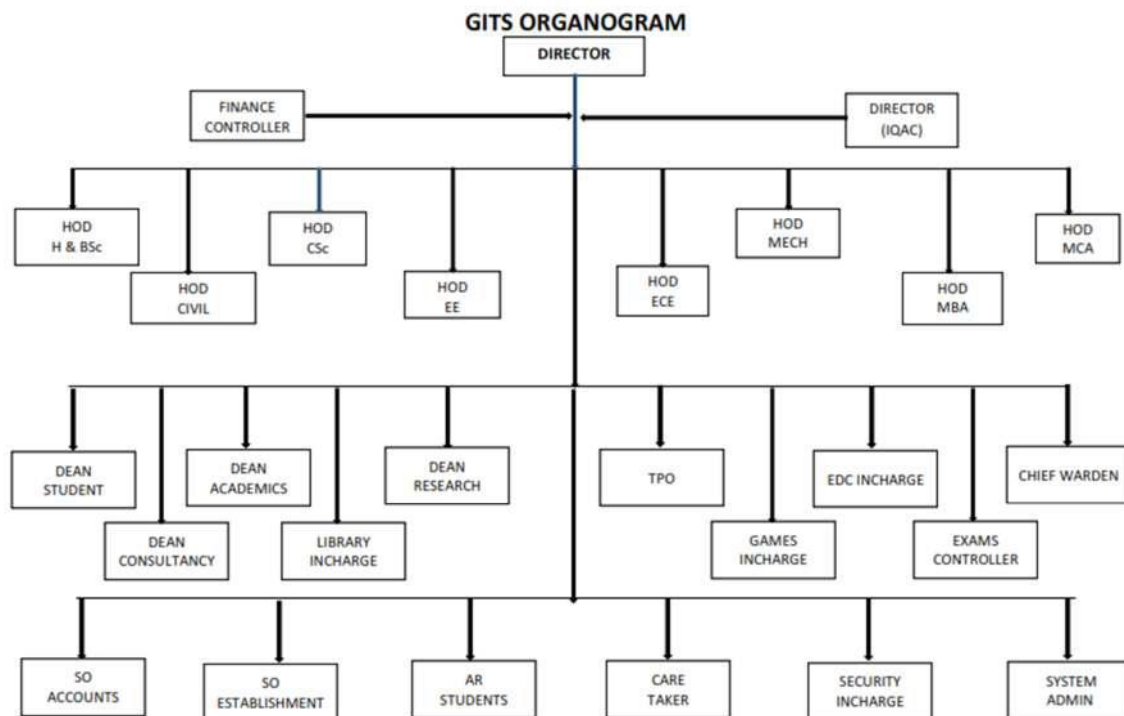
GITS ORGANOGRAM

DIRECTOR

FINANCE CONTROLLER

DIRECTOR (IQAC)

HOD H & BSc

HOD CIVIL

HOD CSc

HOD EE

HOD ECE

HOD MECH

HOD MBA

HOD MCA

DEAN STUDENT

DEAN CONSULTANCY

DEAN ACADEMICS

LIBRARY INCHARGE

DEAN RESEARCH

TPO

GAMES INCHARGE

EDC INCHARGE

EXAMS CONTROLLER

CHIEF WARDEN

SO ACCOUNTS

SO ESTABLISHMENT

AR STUDENTS

CARE TAKER

SECURITY INCHARGE

SYSTEM ADMIN